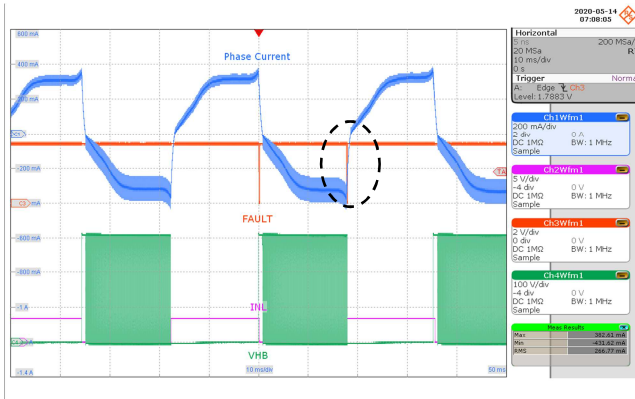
2020-05-14
07:08:05

600 mA
400 mA
Phase Current
-200 mA
FAULT
-600 mA
-800 mA
-1 A
INL
VHB
-1.4 A
10 ms/div
50 ms

Horizontal
2 ns
200 MSa/
20 MSa
R
10 ms/div
0 s
Trigger
Norma
A: Edge Ch3
Level: 1.7883 V

Ch1Wfm1
200 mA/div
2 div
0 A
DC 1MΩ
BW: 1 MHz
Sample

Ch2Wfm1
5 V/div
-4 div
0 V
DC 1MΩ
BW: 1 MHz
Sample

Ch3Wfm1
2 V/div
0 div
0 V
DC 1MΩ
BW: 1 MHz
Sample

Ch4Wfm1
100 V/div
-4 div
0 V
DC 1MΩ
BW: 1 MHz
Sample

Meas Results
| Max | 382.61 mA |
|---|---|
| Min | -431.62 mA |
| RMS | 266.77 mA |